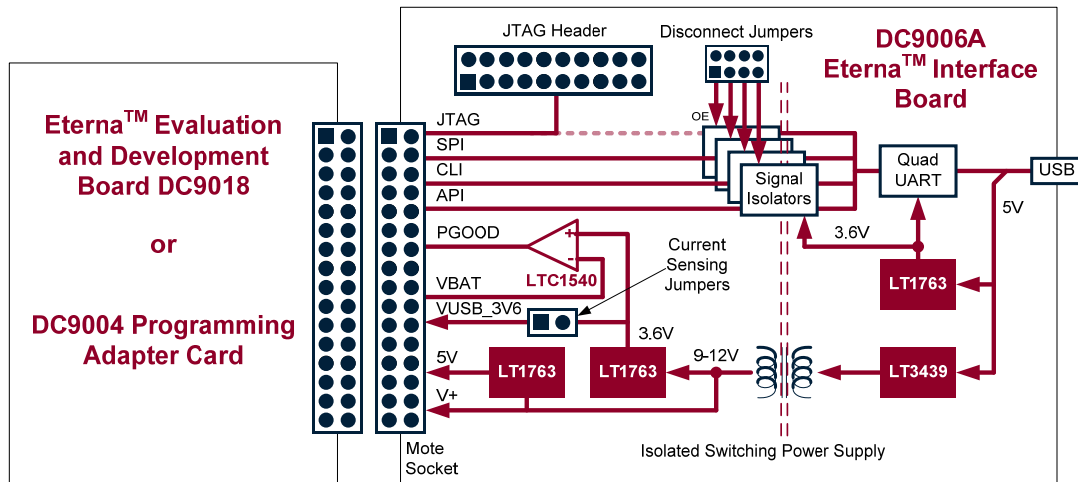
Eterna$^{TM}$ Evaluation and Development Board DC9018

or

DC9004 Programming Adapter Card

JTAG Header

Disconnect Jumpers

DC9006A Eterna$^{TM}$ Interface Board

JTAG

SPI

CLI

API

OE

Signal Isolators

Quad UART

USB

5V

3.6V

PGOOD

LTC1540

VBAT

VUSB_3V6

Current Sensing Jumpers

LT1763

3.6V

5V

LT1763

LT1763

9-12V

LT3439

V+

Mote Socket

Isolated Switching Power Supply